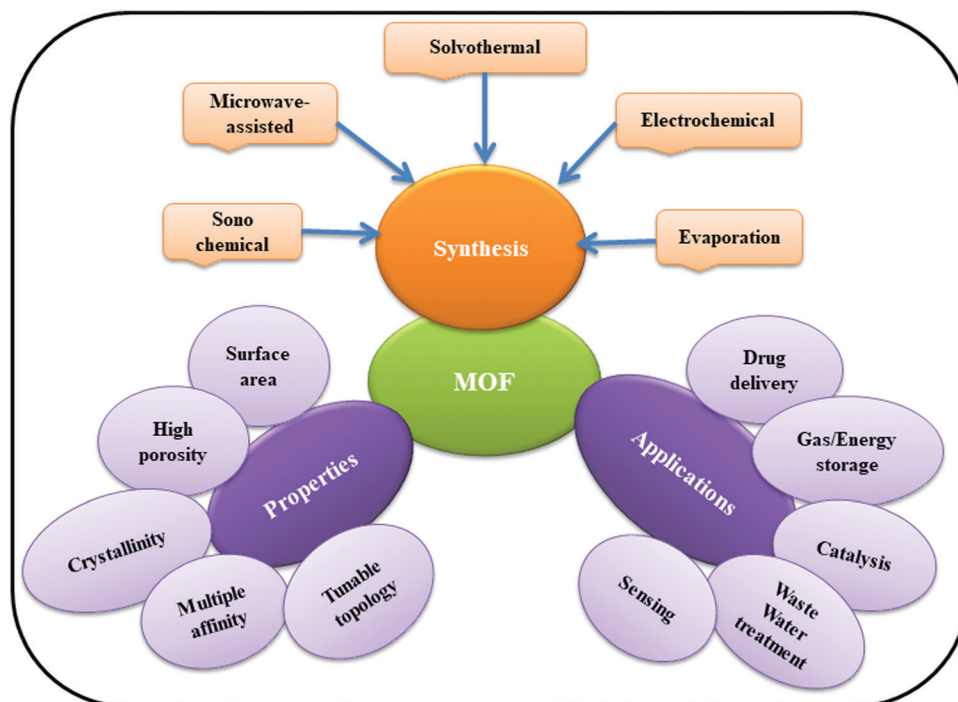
Solvothermal

Microwave-assisted

Electrochemical

Sono chemical

Synthesis

Evaporation

MOF

Surface area

High porosity

Properties

Crystallinity

Multiple affinity

Tunable topology

Drug delivery

Gas/Energy storage

Applications

Catalysis

Sensing

Waste Water treatment